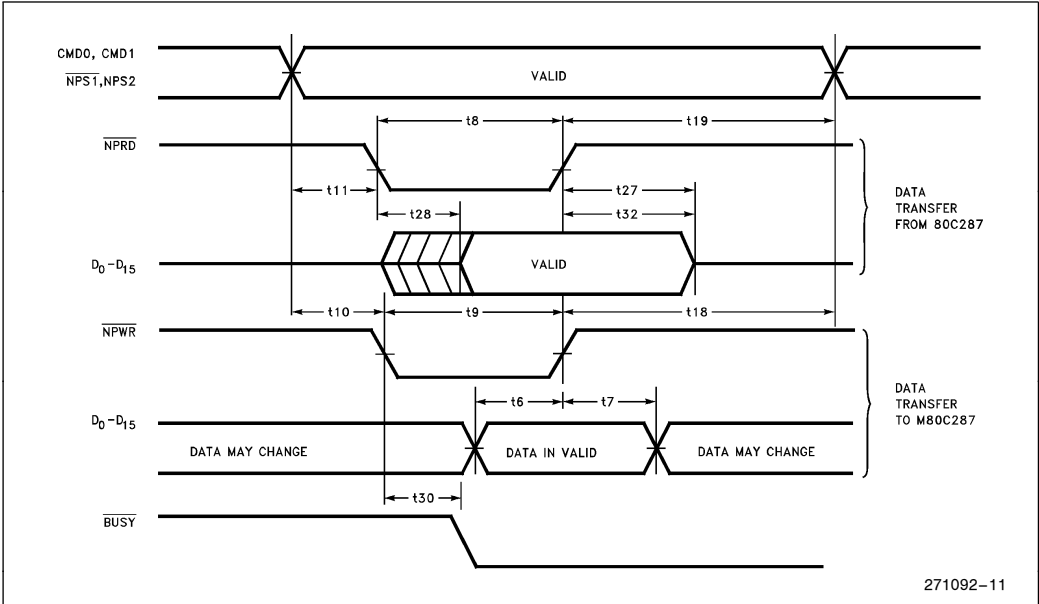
CMD0, CMD1
$\overline{NPS1}$,NPS2

VALID

$\overline{NPRD}$

t8

t19

t11

t27

t28

t32

DATA TRANSFER FROM 80C287

$D_0$–$D_{15}$

VALID

t10

t9

t18

$\overline{NPWR}$

DATA TRANSFER TO M80C287

t6

t7

$D_0$–$D_{15}$

DATA MAY CHANGE

DATA IN VALID

DATA MAY CHANGE

t30

$\overline{BUSY}$

271092–11